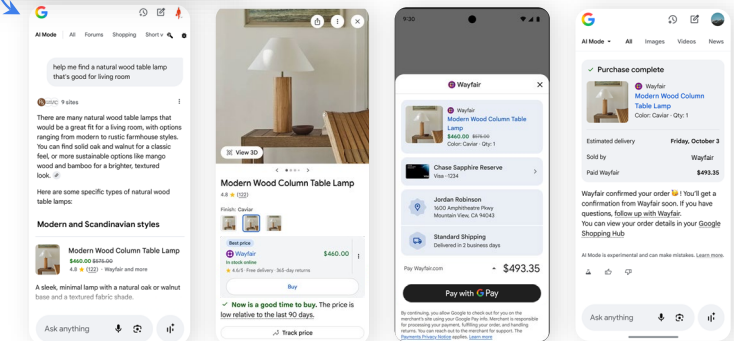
AI Mode All Forums Shopping Short v

help me find a natural wood table lamp that's good for living room

9 sites

There are many natural wood table lamps that would be a great fit for a living room, with options ranging from modern to rustic farmhouse styles. You can find solid oak and walnut for a classic feel, or more sustainable options like mango wood and bamboo for a brighter, textured look.

Here are some specific types of natural wood table lamps:

Modern and Scandinavian styles

Modern Wood Column Table Lamp
$460.00 $575.00
4.8 ★ (122) · Wayfair and more

A sleek, minimal lamp with a natural oak or walnut base and a textured fabric shade.

Ask anything

View 3D

Modern Wood Column Table Lamp
4.8 ★ (122)

Finish: Caviar

Best price
Wayfair $460.00
In stock online
4.6/5 · Free delivery · 365-day returns

Buy

Now is a good time to buy. The price is low relative to the last 90 days.

Track price

9:30

Wayfair

Wayfair
Modern Wood Column Table Lamp
$460.00 $575.00
Color: Caviar · Qty: 1

Chase Sapphire Reserve
Visa ·1234

Jordan Robinson
1600 Amphitheatre Pkwy
Mountain View, CA 94043

Standard Shipping
Delivered in 2 business days

Pay Wayfair.com $493.35

Pay with G Pay

By continuing, you allow Google to check out for you on the merchant's site using the Google Pay info. Merchant is responsible for processing your payment, fulfilling your order, and handling returns. You can reach out to the merchant for help. The Payments Privacy Notice applies. Learn more

AI Mode All Images Videos News

Purchase complete

Wayfair
Modern Wood Column Table Lamp
Color: Caviar · Qty: 1

Estimated delivery Friday, October 3
Sold by Wayfair
Paid Wayfair $493.35

Wayfair confirmed your order! You'll get a confirmation from Wayfair soon. If you have questions, follow up with Wayfair. You can view your order details in your Google Shopping Hub

AI Mode is experimental and can make mistakes. Learn more.

Ask anything